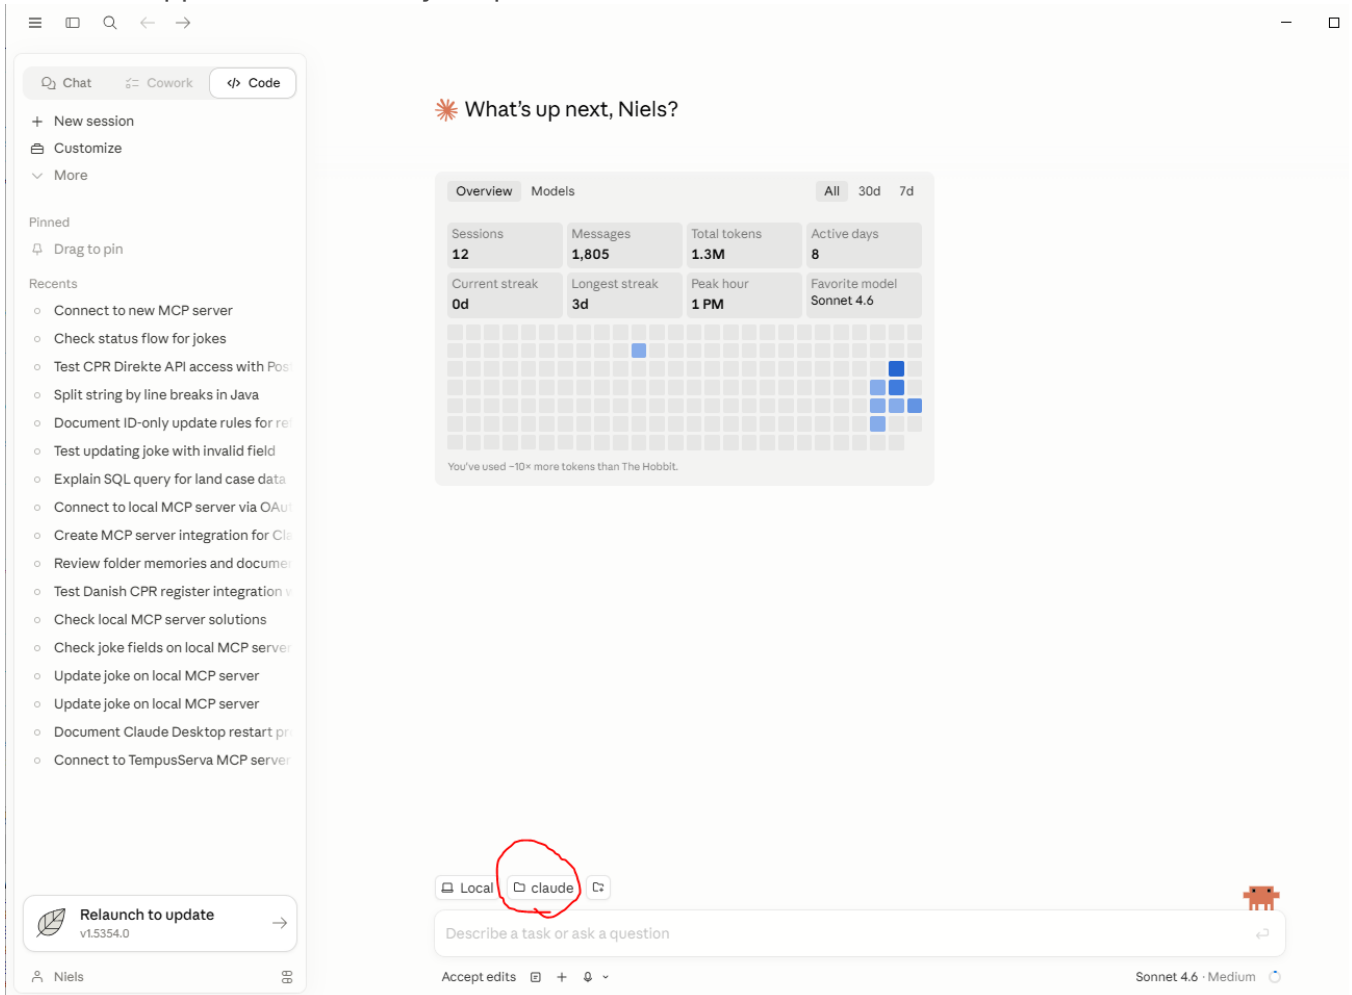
Chat Cowork Code

New session
Customize
More

Pinned
Drag to pin

Recents
Connect to new MCP server
Check status flow for jokes
Test CPR Direkte API access with Pos
Split string by line breaks in Java
Document ID-only update rules for re
Test updating joke with invalid field
Explain SQL query for land case data
Connect to local MCP server via OAu
Create MCP server integration for Cl
Review folder memories and docume
Test Danish CPR register integration
Check local MCP server solutions
Check joke fields on local MCP server
Update joke on local MCP server
Update joke on local MCP server
Document Claude Desktop restart p
Connect to TempusServa MCP server

Relaunch to update
v1.5354.0

Niels

What's up next, Niels?

Overview Models All 30d 7d

| Sessions 12 | Messages 1,805 | Total tokens 1.3M | Active days 8 |
|---|---|---|---|
| Current streak 0d | Longest streak 3d | Peak hour 1 PM | Favorite model Sonnet 4.6 |

You've used ~10× more tokens than The Hobbit.

Local claude

Describe a task or ask a question

Accept edits

Sonnet 4.6 · Medium